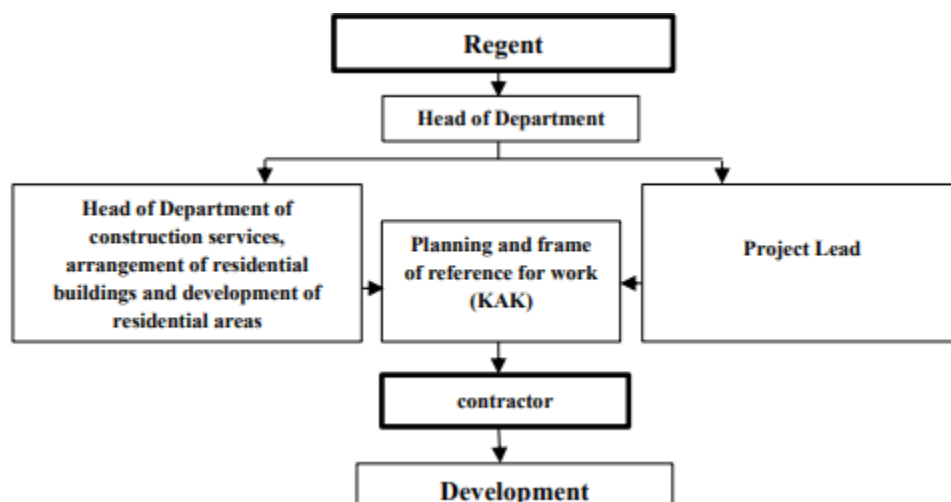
Regent

Head of Department

Head of Department of construction services, arrangement of residential buildings and development of residential areas

Planning and frame of reference for work (KAK)

Project Lead

contractor

Development